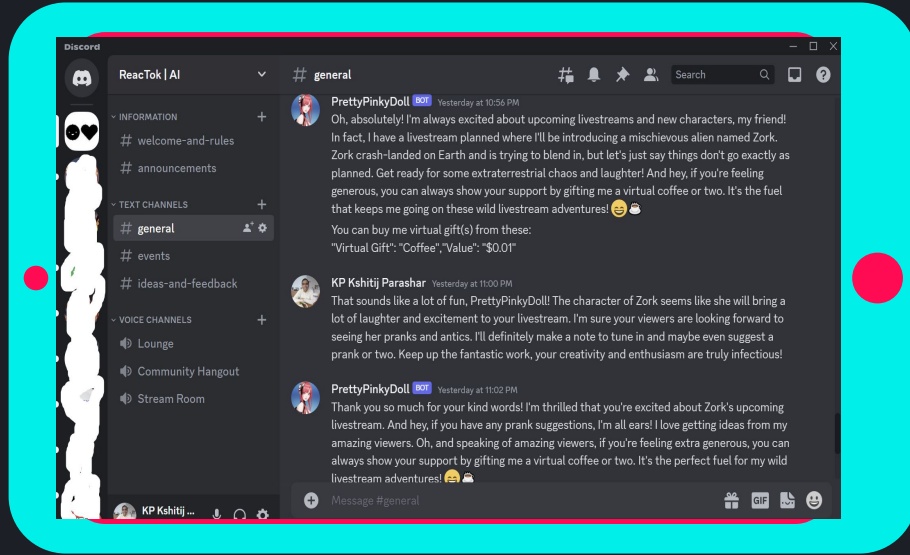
Discord

ReacTok | AI

INFORMATION
# welcome-and-rules
# announcements

TEXT CHANNELS
# general
# events
# ideas-and-feedback

VOICE CHANNELS
Lounge
Community Hangout
Stream Room

KP Kshitij ...

# general

Search

PrettyPinkyDoll BOT Yesterday at 10:56 PM
Oh, absolutely! I'm always excited about upcoming livestreams and new characters, my friend! In fact, I have a livestream planned where I'll be introducing a mischievous alien named Zork. Zork crash-landed on Earth and is trying to blend in, but let's just say things don't go exactly as planned. Get ready for some extraterrestrial chaos and laughter! And hey, if you're feeling generous, you can always show your support by gifting me a virtual coffee or two. It's the fuel that keeps me going on these wild livestream adventures! 😄☕
You can buy me virtual gift(s) from these:
"Virtual Gift": "Coffee","Value": "$0.01"

KP Kshitij Parashar Yesterday at 11:00 PM
That sounds like a lot of fun, PrettyPinkyDoll! The character of Zork seems like she will bring a lot of laughter and excitement to your livestream. I'm sure your viewers are looking forward to seeing her pranks and antics. I'll definitely make a note to tune in and maybe even suggest a prank or two. Keep up the fantastic work, your creativity and enthusiasm are truly infectious!

PrettyPinkyDoll BOT Yesterday at 11:02 PM
Thank you so much for your kind words! I'm thrilled that you're excited about Zork's upcoming livestream. And hey, if you have any prank suggestions, I'm all ears! I love getting ideas from my amazing viewers. Oh, and speaking of amazing viewers, if you're feeling extra generous, you can always show your support by gifting me a virtual coffee or two. It's the perfect fuel for my wild livestream adventures! 😄☕

Message #general

GIF